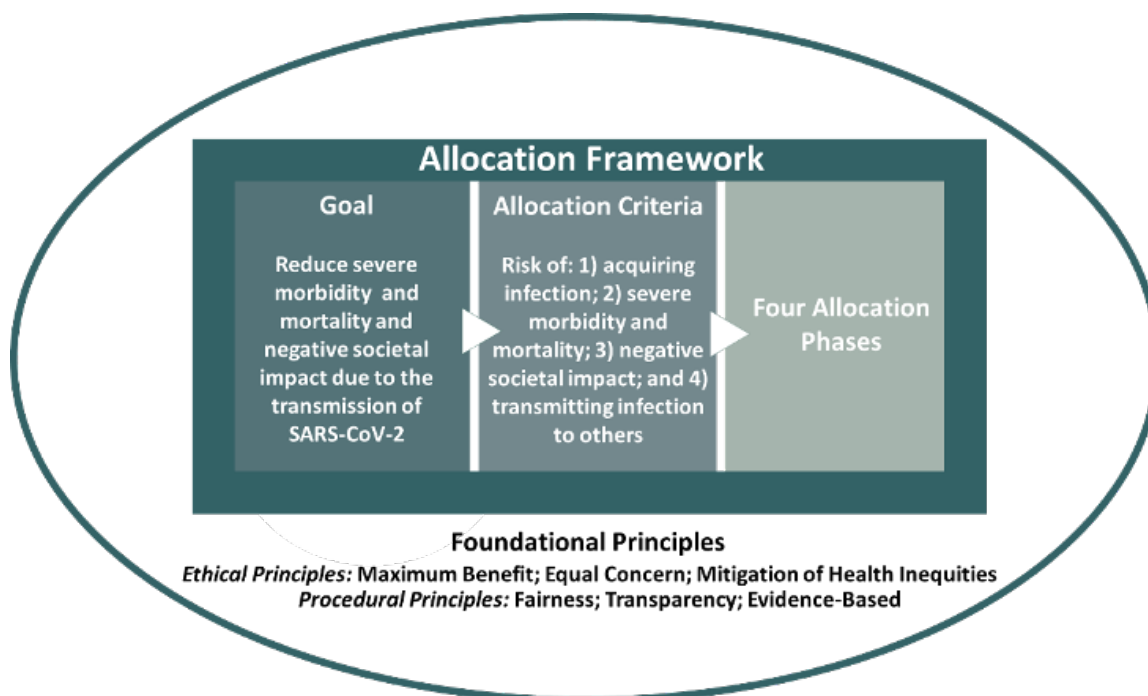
Allocation Framework

Goal

Reduce severe morbidity and mortality and negative societal impact due to the transmission of SARS-CoV-2

Allocation Criteria

Risk of: 1) acquiring infection; 2) severe morbidity and mortality; 3) negative societal impact; and 4) transmitting infection to others

Four Allocation Phases

Foundational Principles

*Ethical Principles:* Maximum Benefit; Equal Concern; Mitigation of Health Inequities

*Procedural Principles:* Fairness; Transparency; Evidence-Based